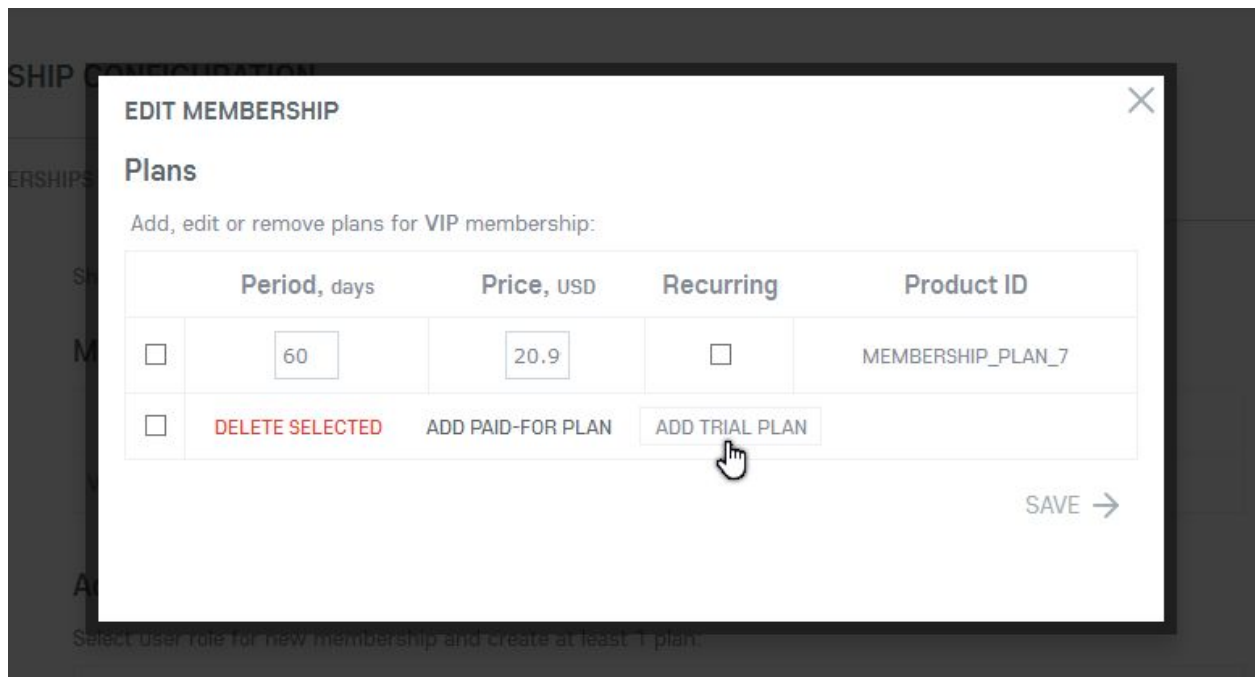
SHIP C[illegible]

ERSHIPS

EDIT MEMBERSHIP

Plans

Add, edit or remove plans for VIP membership:

| | Period, days | Price, USD | Recurring | Product ID |
|---|---|---|---|---|
| ☐ | 60 | 20.9 | ☐ | MEMBERSHIP_PLAN_7 |
| ☐ | DELETE SELECTED | ADD PAID-FOR PLAN | ADD TRIAL PLAN | |

SAVE →

Select user role for new membership and create at least 1 plan: